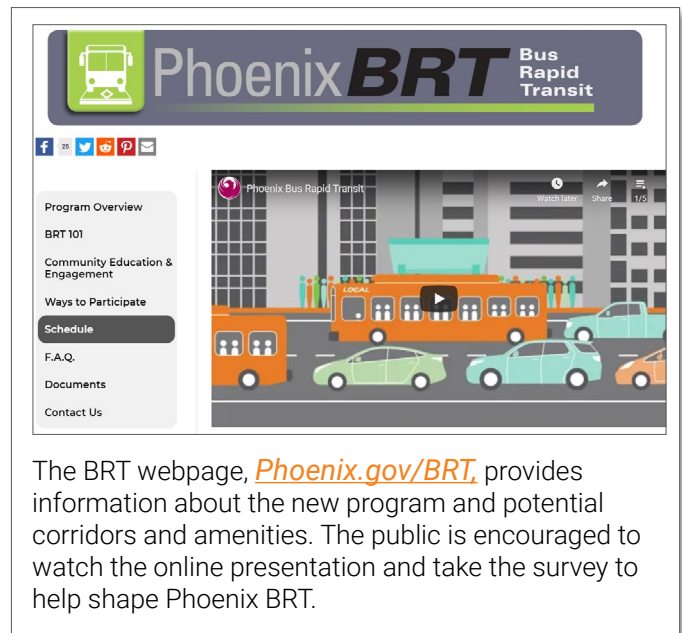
Phoenix BRT Bus Rapid Transit

25

Program Overview

BRT 101

Community Education & Engagement

Ways to Participate

Schedule

F.A.Q.

Documents

Contact Us

Phoenix Bus Rapid Transit

Watch later

Share

1/5

LOCAL

The BRT webpage, Phoenix.gov/BRT, provides information about the new program and potential corridors and amenities. The public is encouraged to watch the online presentation and take the survey to help shape Phoenix BRT.